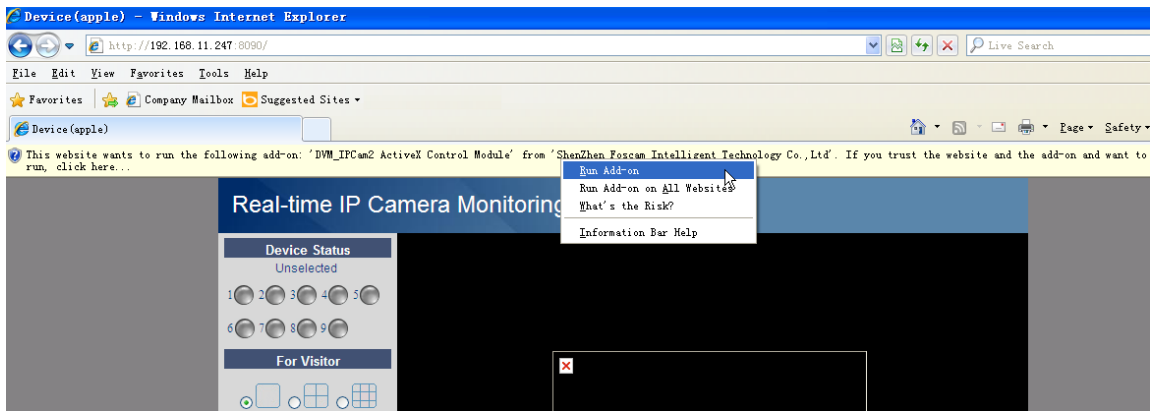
Device(apple) - Windows Internet Explorer

http://192.168.11.247:8090/

Live Search

File Edit View Favorites Tools Help

Favorites | Company Mailbox | Suggested Sites ▾

Device(apple)

Page ▾ Safety ▾

This website wants to run the following add-on: 'DVM_IPCam2 ActiveX Control Module' from 'ShenZhen Foscam Intelligent Technology Co.,Ltd'. If you trust the website and the add-on and want to run, click here...

Run Add-on
Run Add-on on All Websites
What's the Risk?
Information Bar Help

Real-time IP Camera Monitoring

Device Status
Unselected
1 2 3 4 5
6 7 8 9

For Visitor